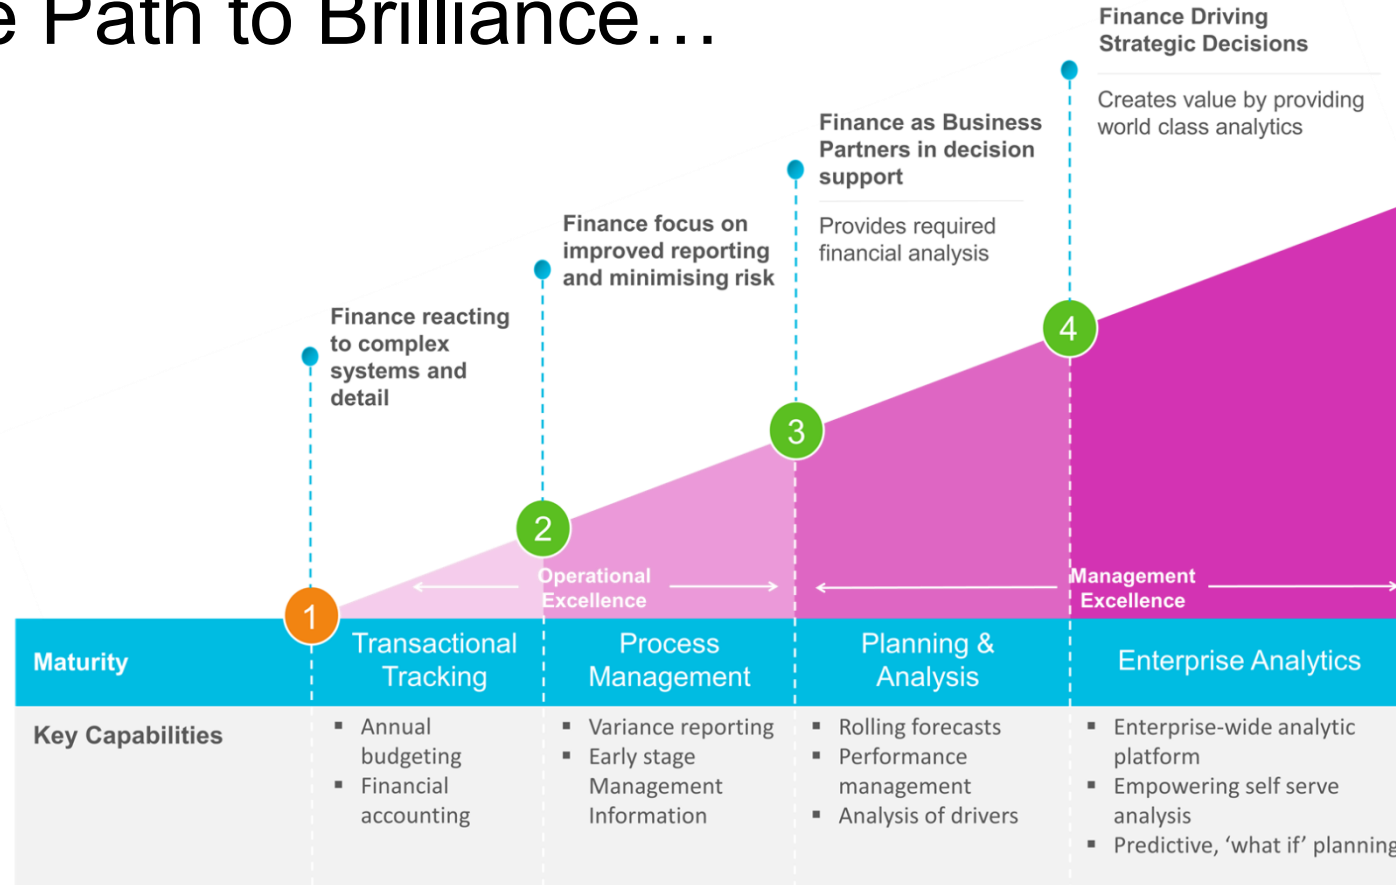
e Path to Brilliance…

Finance Driving Strategic Decisions

Creates value by providing world class analytics

Finance as Business Partners in decision support

Provides required financial analysis

Finance focus on improved reporting and minimising risk

Finance reacting to complex systems and detail

4

3

2

1

Operational Excellence

Management Excellence

| Maturity | Transactional Tracking | Process Management | Planning & Analysis | Enterprise Analytics |
|---|---|---|---|---|
| Key Capabilities | ▪ Annual budgeting ▪ Financial accounting | ▪ Variance reporting ▪ Early stage Management Information | ▪ Rolling forecasts ▪ Performance management ▪ Analysis of drivers | ▪ Enterprise-wide analytic platform ▪ Empowering self serve analysis ▪ Predictive, 'what if' planning |